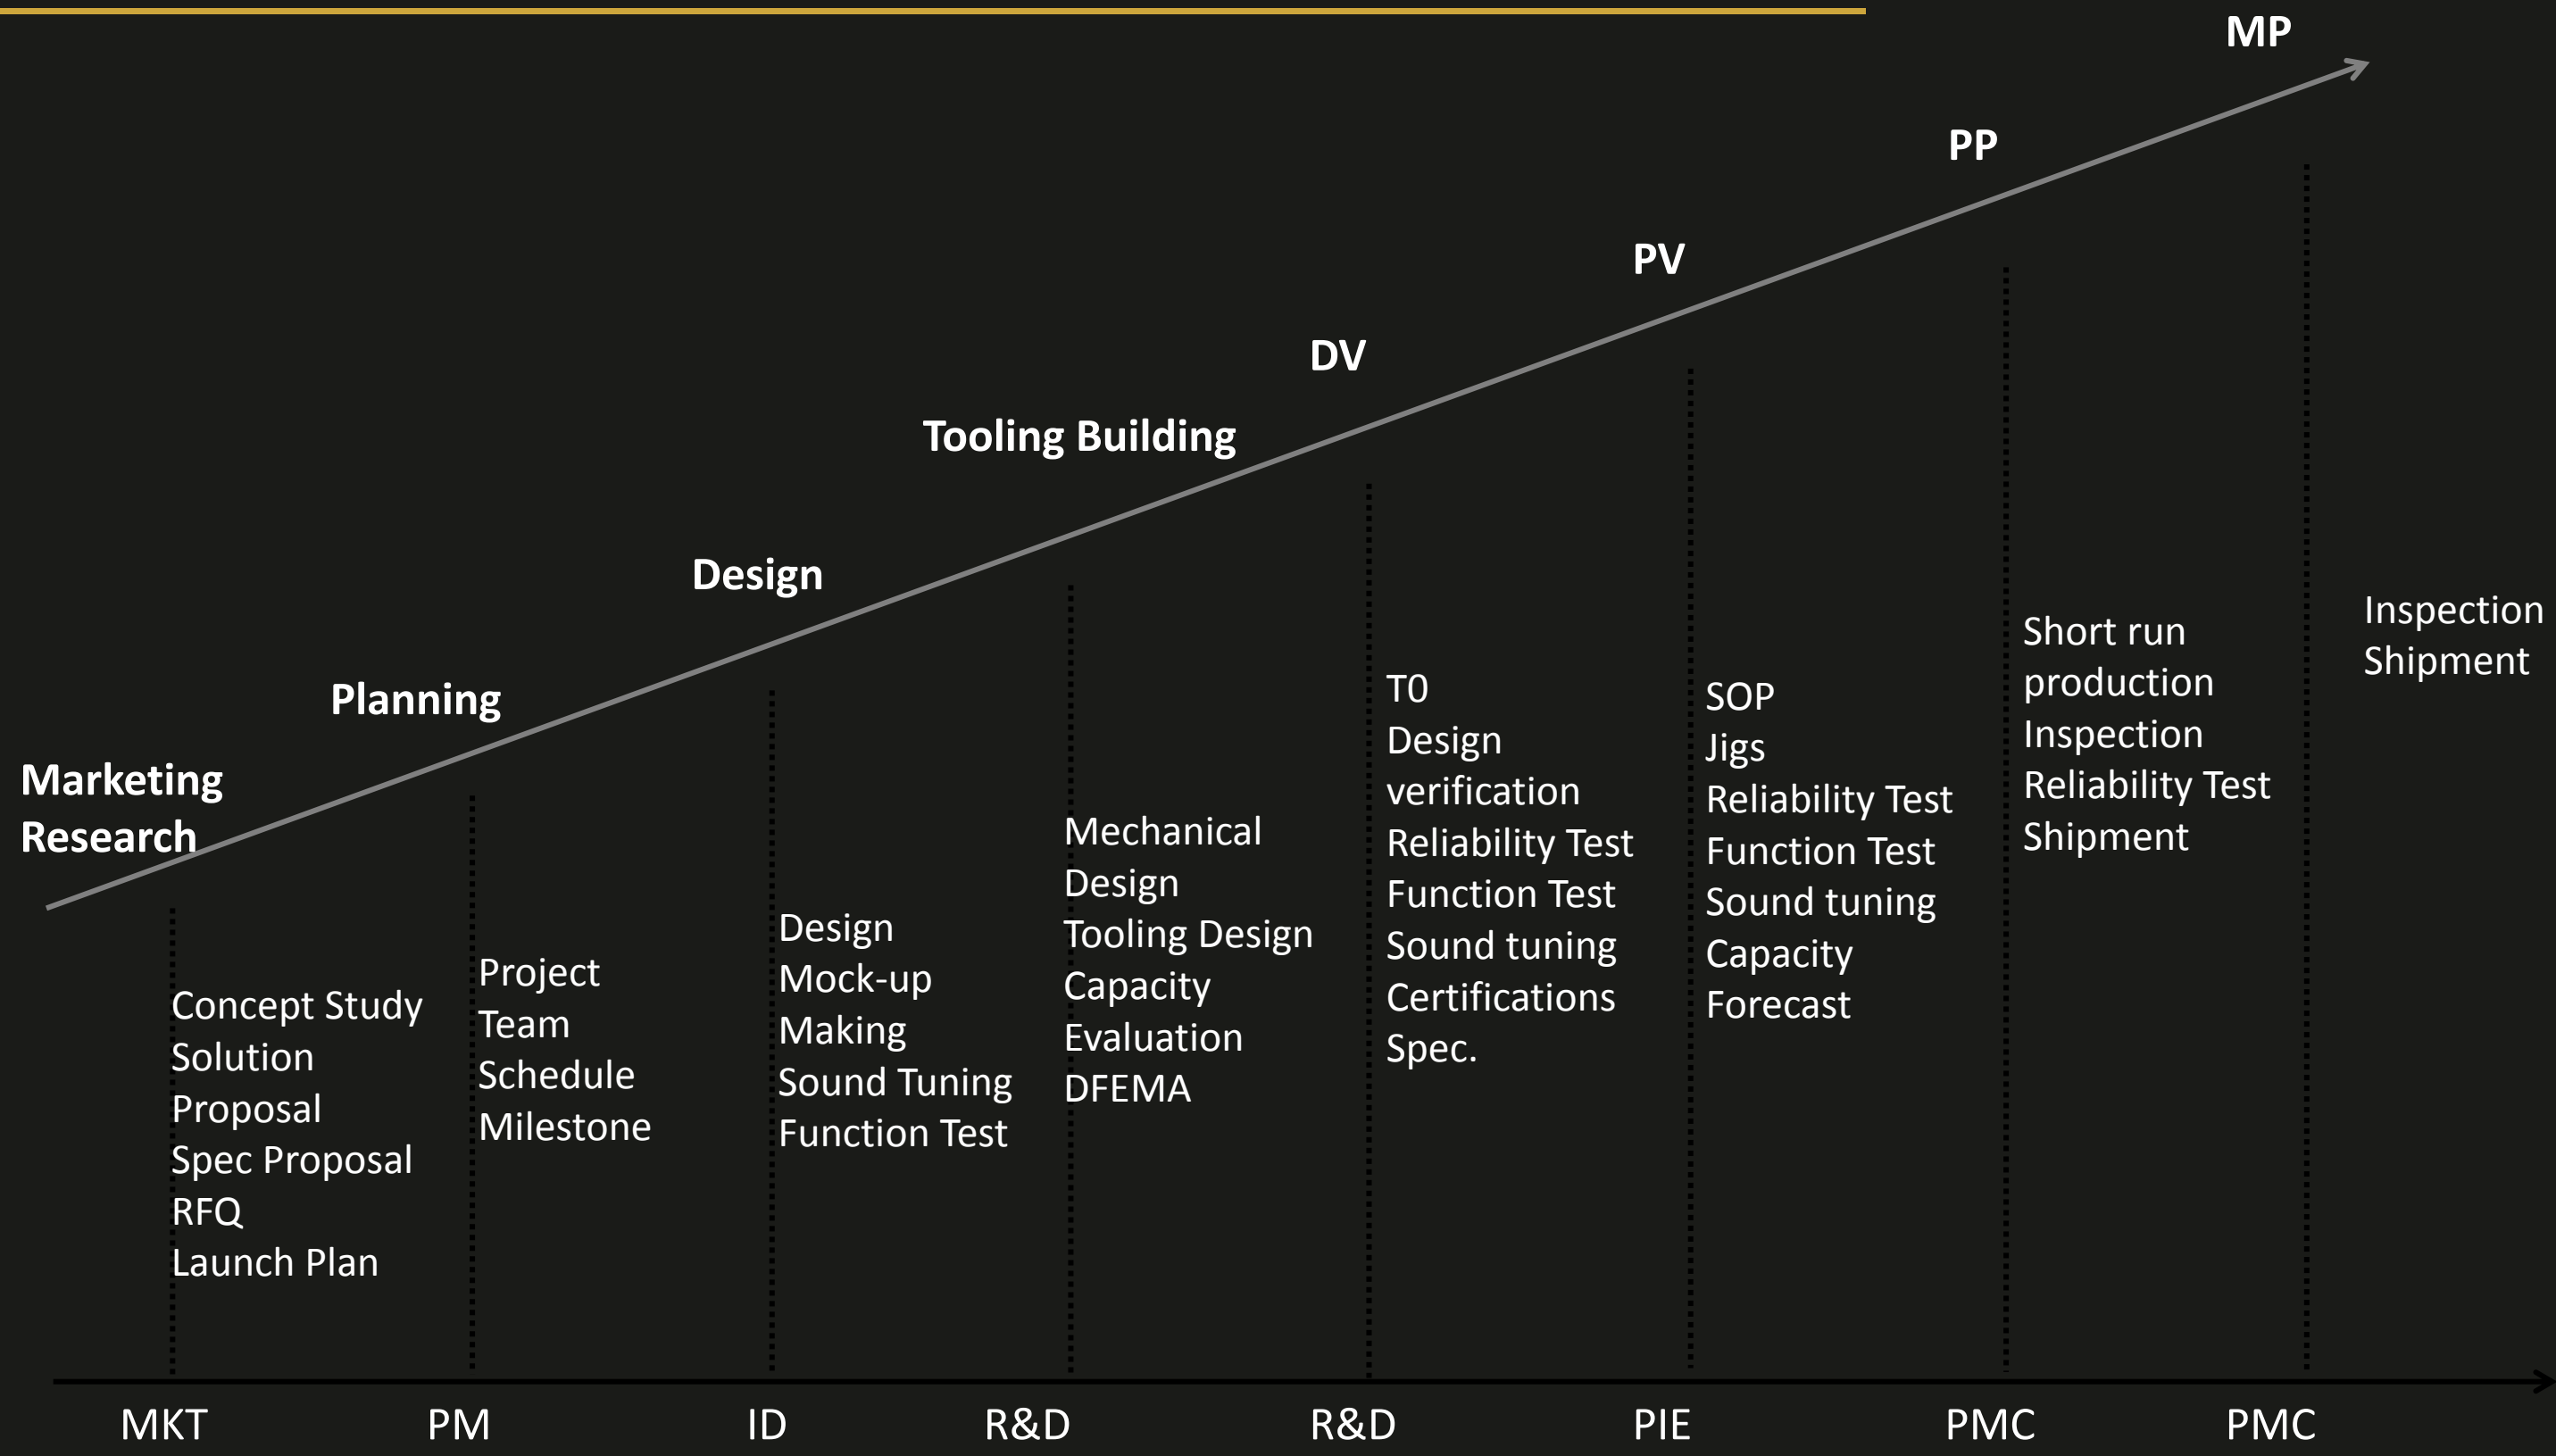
MP

PP

PV

DV

Tooling Building

Design

Planning

Marketing Research

Concept Study
Solution Proposal
Spec Proposal
RFQ
Launch Plan

Project Team
Schedule
Milestone

Design
Mock-up Making
Sound Tuning
Function Test

Mechanical Design
Tooling Design
Capacity Evaluation
DFEMA

T0
Design verification
Reliability Test
Function Test
Sound tuning
Certifications
Spec.

SOP
Jigs
Reliability Test
Function Test
Sound tuning
Capacity Forecast

Short run production
Inspection
Reliability Test
Shipment

Inspection
Shipment

MKT PM ID R&D R&D PIE PMC PMC